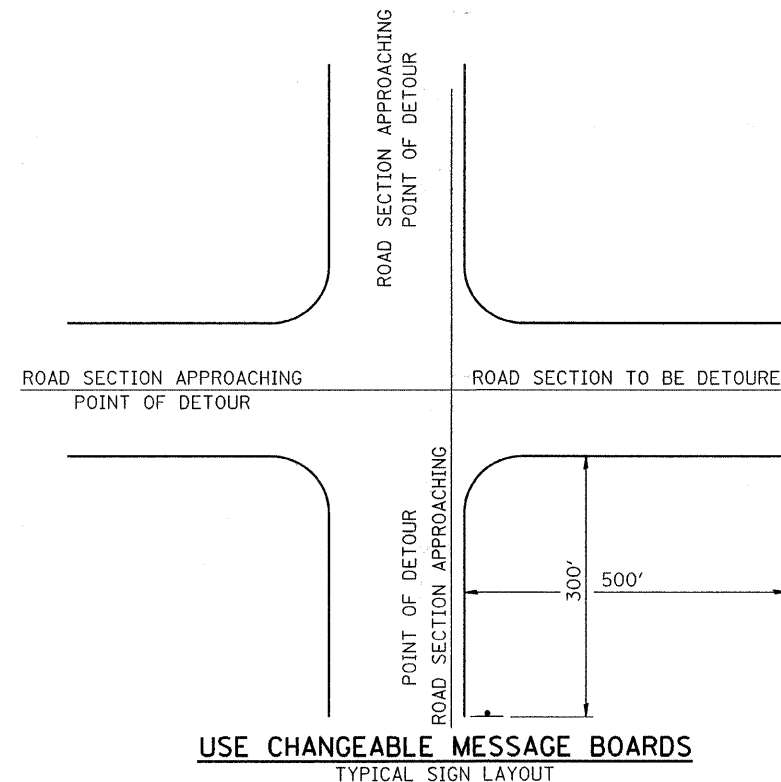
ROAD SECTION APPROACHING POINT OF DETOUR

ROAD SECTION APPROACHING POINT OF DETOUR

ROAD SECTION TO BE DETOURE

POINT OF DETOUR ROAD SECTION APPROACHING

300'

500'

USE CHANGEABLE MESSAGE BOARDS
TYPICAL SIGN LAYOUT